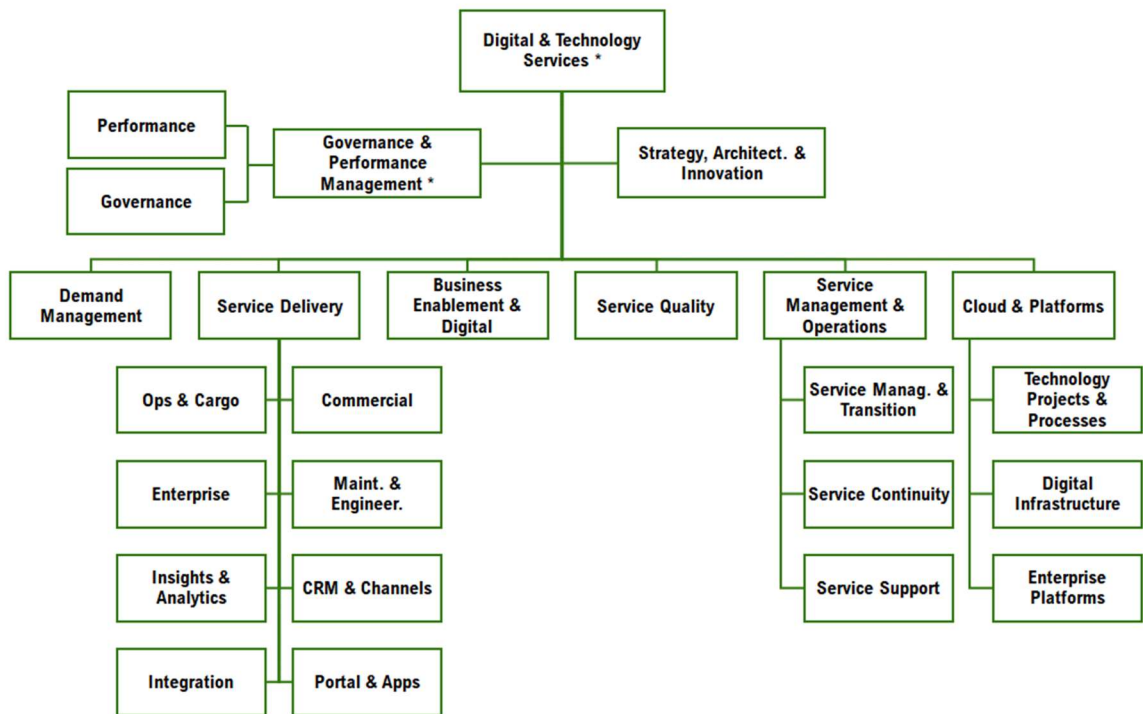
Digital & Technology Services *

Performance

Governance

Governance & Performance Management *

Strategy, Architect. & Innovation

Demand Management

Service Delivery

Business Enablement & Digital

Service Quality

Service Management & Operations

Cloud & Platforms

Ops & Cargo

Commercial

Enterprise

Maint. & Engineer.

Insights & Analytics

CRM & Channels

Integration

Portal & Apps

Service Manag. & Transition

Service Continuity

Service Support

Technology Projects & Processes

Digital Infrastructure

Enterprise Platforms